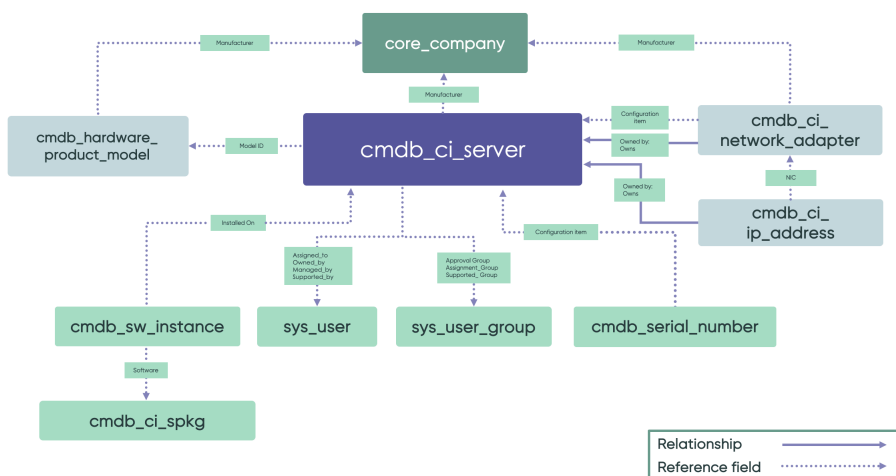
core_company

Manufacturer

Manufacturer

Manufacturer

cmdb_hardware_product_model

Model ID

cmdb_ci_server

Configuration Item

Owned by: Owns

cmdb_ci_network_adapter

NIC

Owned by: Owns

cmdb_ci_ip_address

Installed On

Configuration Item

Assigned_to Owned_by Managed_by Supported_by

Approval Group Assignment_Group Supported_Group

cmdb_sw_instance

sys_user

sys_user_group

cmdb_serial_number

Software

cmdb_ci_spkg

Relationship

Reference field